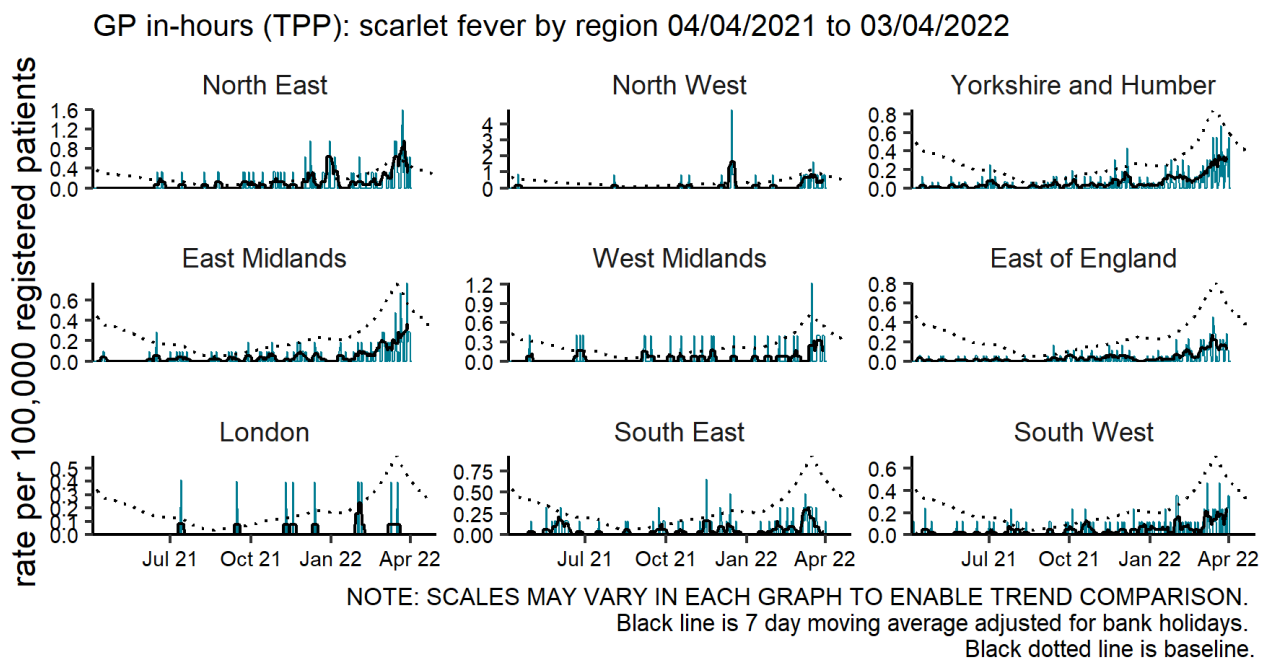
GP in-hours (TPP): scarlet fever by region 04/04/2021 to 03/04/2022

rate per 100,000 registered patients

North East
1.6
1.2
0.8
0.4
0.0

North West
4
3
2
1
0

Yorkshire and Humber
0.8
0.6
0.4
0.2
0.0

East Midlands
0.6
0.4
0.2
0.0

West Midlands
1.2
0.9
0.6
0.3
0.0

East of England
0.8
0.6
0.4
0.2
0.0

London
0.5
0.4
0.3
0.2
0.1
0.0
Jul 21
Oct 21
Jan 22
Apr 22

South East
0.75
0.50
0.25
0.00
Jul 21
Oct 21
Jan 22
Apr 22

South West
0.6
0.4
0.2
0.0
Jul 21
Oct 21
Jan 22
Apr 22

NOTE: SCALES MAY VARY IN EACH GRAPH TO ENABLE TREND COMPARISON.
Black line is 7 day moving average adjusted for bank holidays.
Black dotted line is baseline.